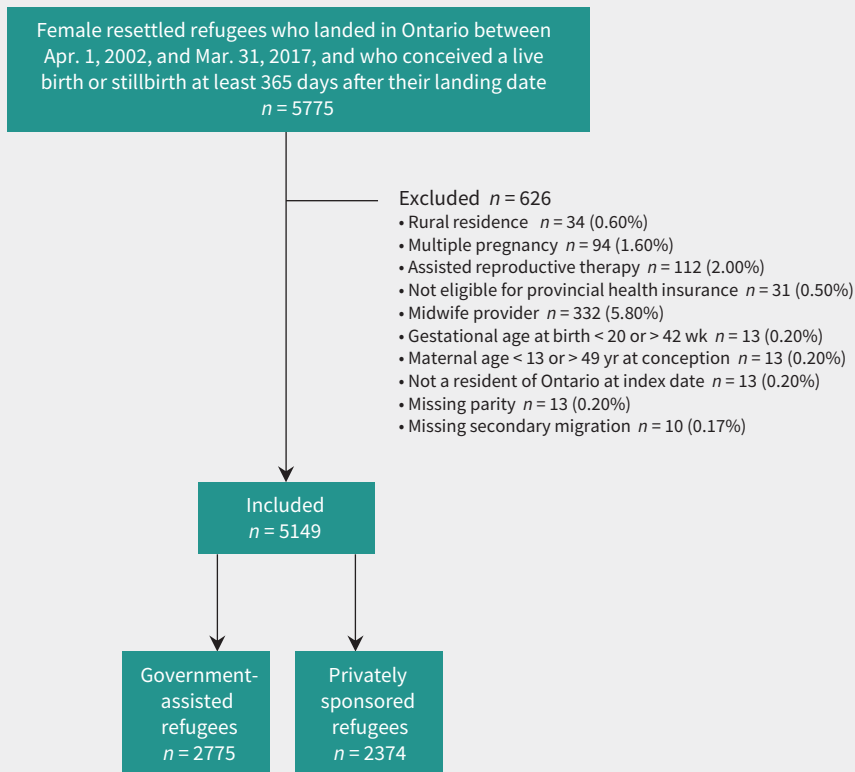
Female resettled refugees who landed in Ontario between Apr. 1, 2002, and Mar. 31, 2017, and who conceived a live birth or stillbirth at least 365 days after their landing date
$n = 5775$

Excluded $n = 626$
• Rural residence $n = 34$ (0.60%)
• Multiple pregnancy $n = 94$ (1.60%)
• Assisted reproductive therapy $n = 112$ (2.00%)
• Not eligible for provincial health insurance $n = 31$ (0.50%)
• Midwife provider $n = 332$ (5.80%)
• Gestational age at birth < 20 or > 42 wk $n = 13$ (0.20%)
• Maternal age < 13 or > 49 yr at conception $n = 13$ (0.20%)
• Not a resident of Ontario at index date $n = 13$ (0.20%)
• Missing parity $n = 13$ (0.20%)
• Missing secondary migration $n = 10$ (0.17%)

Included
$n = 5149$

Government-assisted refugees
$n = 2775$

Privately sponsored refugees
$n = 2374$